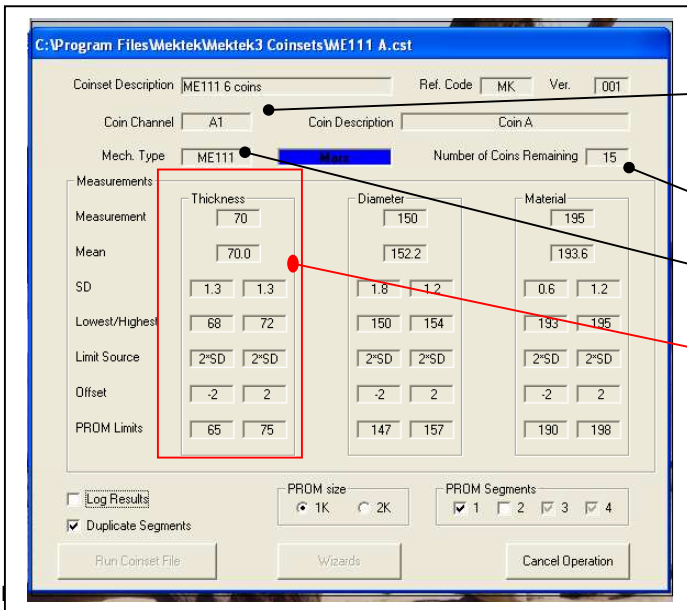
C:\Program Files\Mektek\Mektek3 Coinsets\ME111 A.cst

Coinset Description ME111 6 coins
Ref. Code MK
Ver. 001
Coin Channel A1
Coin Description Coin A
Mech. Type ME111
Max
Number of Coins Remaining 15

Measurements

| | Thickness | | Diameter | | Material | |
|---|---|---|---|---|---|---|
| Measurement | 70 | | 150 | | 195 | |
| Mean | 70.0 | | 152.2 | | 193.6 | |
| SD | 1.3 | 1.3 | 1.8 | 1.2 | 0.6 | 1.2 |
| Lowest/Highest | 68 | 72 | 150 | 154 | 193 | 195 |
| Limit Source | 2*SD | 2*SD | 2*SD | 2*SD | 2*SD | 2*SD |
| Offset | -2 | 2 | -2 | 2 | -2 | 2 |
| PROM Limits | 65 | 75 | 147 | 157 | 190 | 198 |

Log Results
Duplicate Segments

PROM size
1K
2K

PROM Segments
1
2
3
4

Run Coinset File
Wizards
Cancel Operation